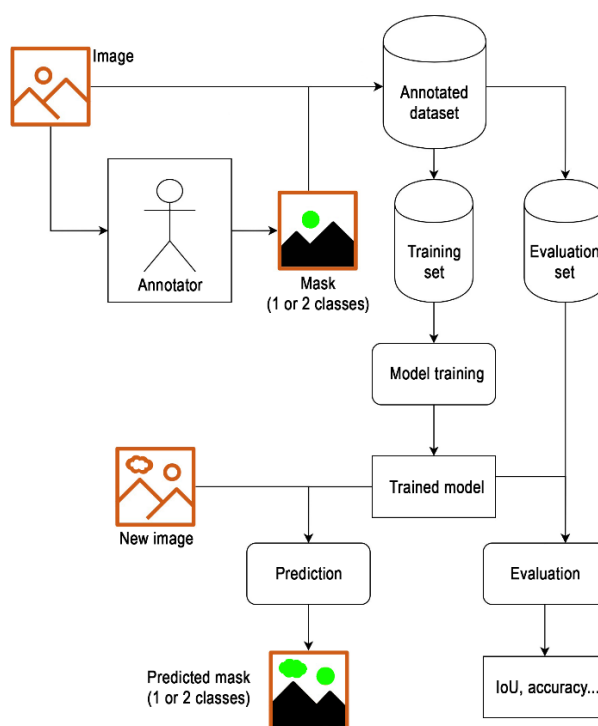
Image

Annotated dataset

Annotator

Mask
(1 or 2 classes)

Training set

Evaluation set

Model training

New image

Trained model

Prediction

Evaluation

Predicted mask
(1 or 2 classes)

IoU, accuracy...